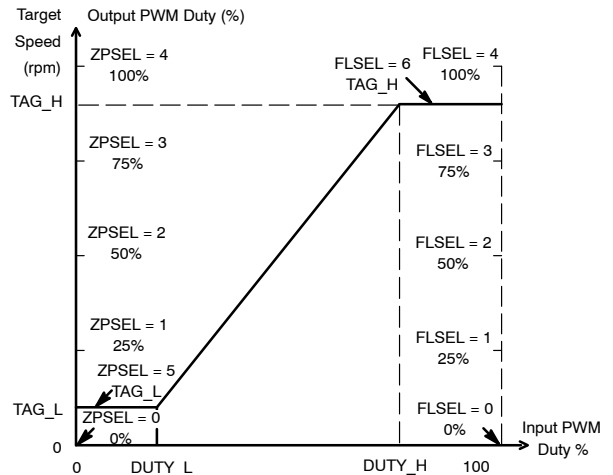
Target Speed (rpm)

Output PWM Duty (%)

ZPSEL = 4
100%

FLSEL = 6
TAG_H

FLSEL = 4
100%

TAG_H

ZPSEL = 3
75%

FLSEL = 3
75%

ZPSEL = 2
50%

FLSEL = 2
50%

ZPSEL = 1
25%

FLSEL = 1
25%

ZPSEL = 5
TAG_L

TAG_L

ZPSEL = 0
0%

FLSEL = 0
0%

Input PWM Duty %

0

0

DUTY_L

DUTY_H

100